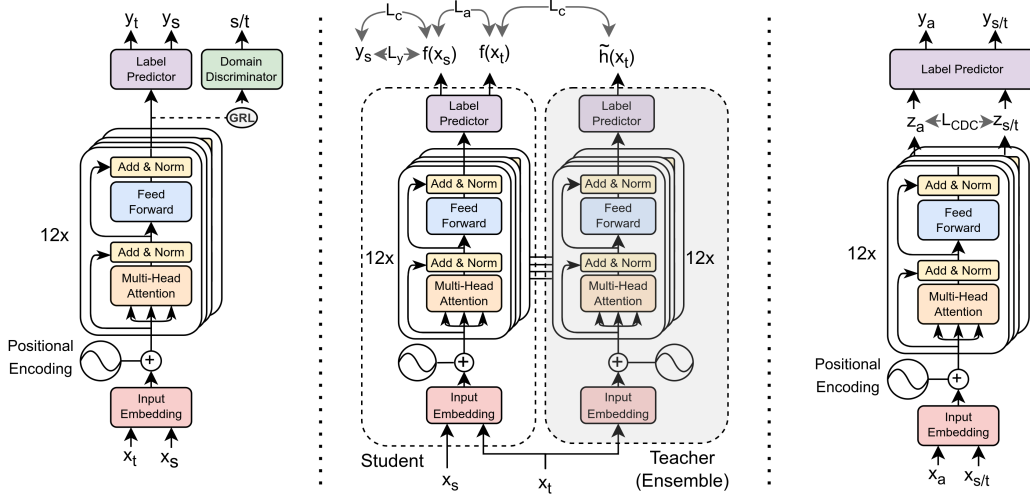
$y_t$ $y_s$ s/t

Label Predictor

Domain Discriminator

GRL

Add & Norm

Feed Forward

12x

Add & Norm

Multi-Head Attention

Positional Encoding

Input Embedding

$x_t$ $x_s$

$L_c$ $L_a$ $L_c$

$y_s$ $L_y$ $f(x_s)$ $f(x_t)$ $\tilde{h}(x_t)$

Label Predictor

Label Predictor

Add & Norm

Feed Forward

Add & Norm

Feed Forward

12x

Add & Norm

Multi-Head Attention

Add & Norm

Multi-Head Attention

12x

Input Embedding

Input Embedding

Student

Teacher (Ensemble)

$x_s$ $x_t$

$y_a$ $y_{s/t}$

Label Predictor

$z_a$ $L_{CDC}$ $z_{s/t}$

Add & Norm

Feed Forward

12x

Add & Norm

Multi-Head Attention

Positional Encoding

Input Embedding

$x_a$ $x_{s/t}$